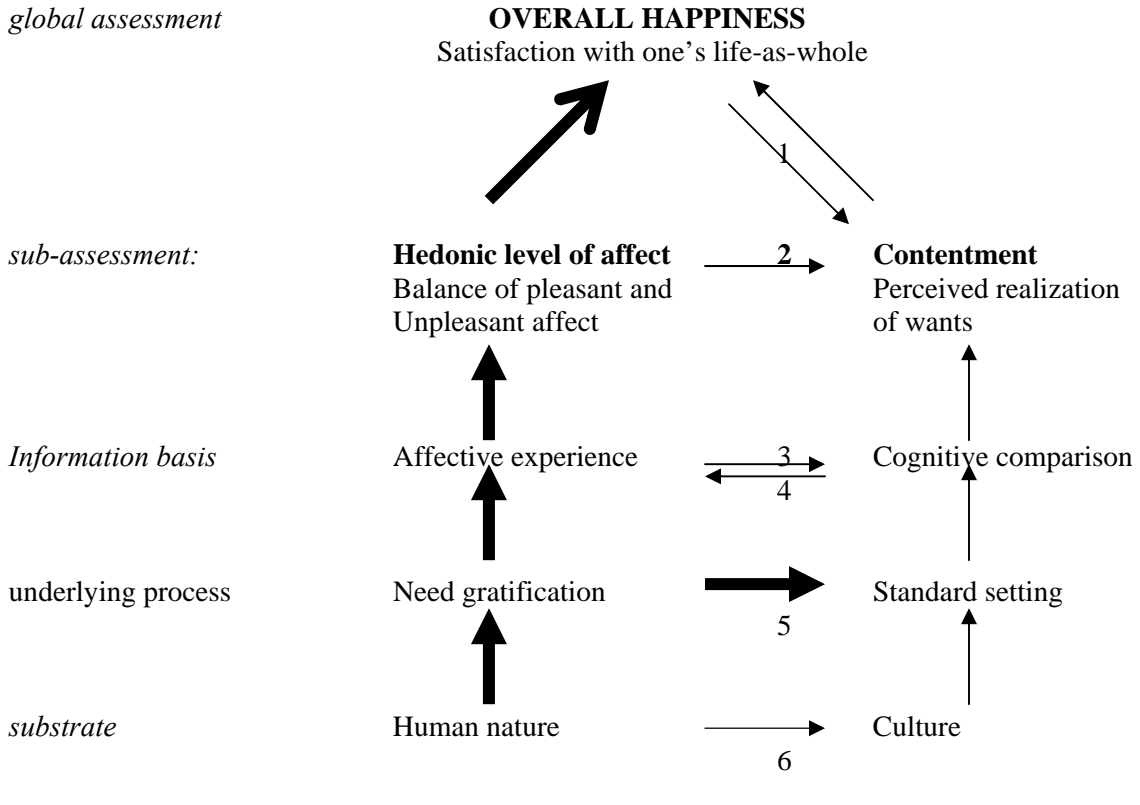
*global assessment* **OVERALL HAPPINESS**
Satisfaction with one's life-as-whole

1

*sub-assessment:* **Hedonic level of affect** **2** **Contentment**
Balance of pleasant and Unpleasant affect
Perceived realization of wants

*Information basis* Affective experience 3 4 Cognitive comparison

underlying process Need gratification 5 Standard setting

*substrate* Human nature 6 Culture